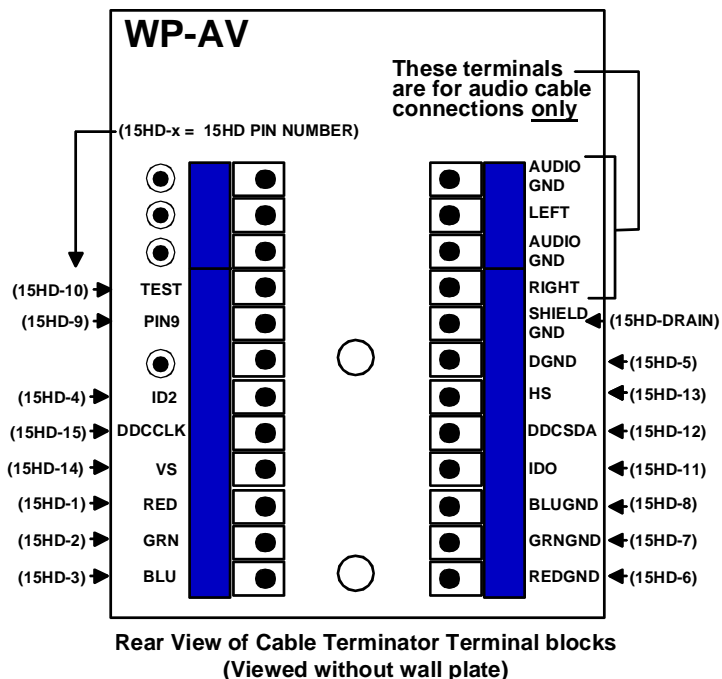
WP-AV

These terminals are for audio cable connections only

(15HD-x = 15HD PIN NUMBER)

AUDIO GND
LEFT
AUDIO GND
(15HD-10) TEST
RIGHT
(15HD-9) PIN9
SHIELD GND (15HD-DRAIN)
DGND (15HD-5)
(15HD-4) ID2
HS (15HD-13)
(15HD-15) DDCCLK
DDCSDA (15HD-12)
(15HD-14) VS
IDO (15HD-11)
(15HD-1) RED
BLUGND (15HD-8)
(15HD-2) GRN
GRNGND (15HD-7)
(15HD-3) BLU
REDGND (15HD-6)

Rear View of Cable Terminator Terminal blocks
(Viewed without wall plate)